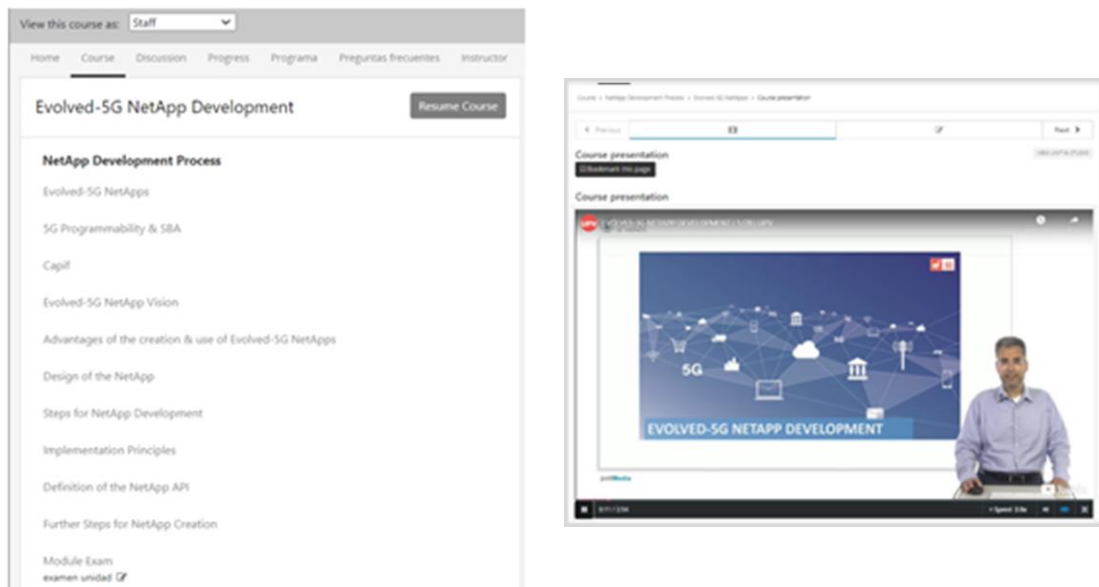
View this course as: Staff

Home Course Discussion Progress Programa Preguntas frecuentes Instructor

Evolved-5G NetApp Development

Resume Course

NetApp Development Process

Evolved-5G NetApps

5G Programmability & SBA

Capif

Evolved-5G NetApp Vision

Advantages of the creation & use of Evolved-5G NetApps

Design of the NetApp

Steps for NetApp Development

Implementation Principles

Definition of the NetApp API

Further Steps for NetApp Creation

Module Exam
examen unidad

Course > NetApp Development Process > Evolved-5G NetApps > Course presentation

Previous

Next

Course presentation

Bookmark this page

Course presentation

EVOLVED-5G NETAPP DEVELOPMENT

5G

EVOLVED-5G NETAPP DEVELOPMENT

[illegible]Media